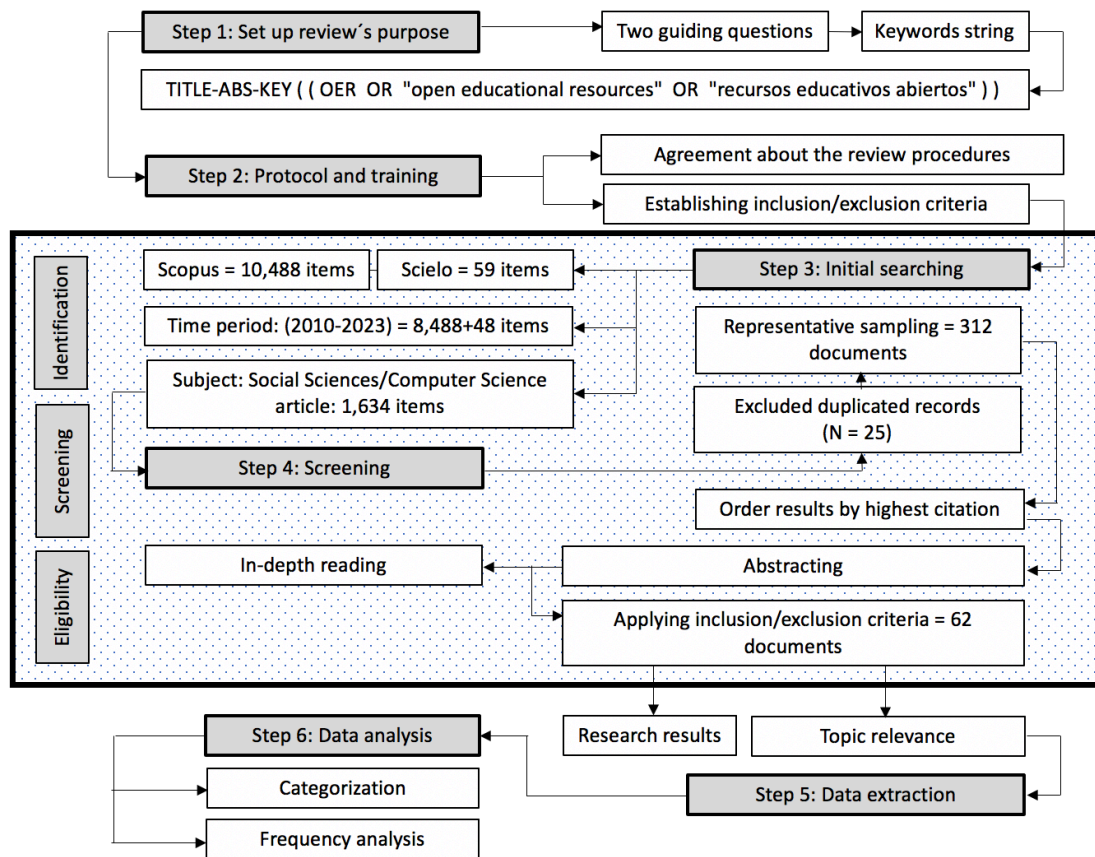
Step 1: Set up review´s purpose

Two guiding questions

Keywords string

TITLE-ABS-KEY ( ( OER OR "open educational resources" OR "recursos educativos abiertos" ) )

Step 2: Protocol and training

Agreement about the review procedures

Establishing inclusion/exclusion criteria

Identification

Scopus = 10,488 items

Scielo = 59 items

Step 3: Initial searching

Time period: (2010-2023) = 8,488+48 items

Representative sampling = 312 documents

Subject: Social Sciences/Computer Science article: 1,634 items

Excluded duplicated records (N = 25)

Screening

Step 4: Screening

Order results by highest citation

Eligibility

In-depth reading

Abstracting

Applying inclusion/exclusion criteria = 62 documents

Step 6: Data analysis

Research results

Topic relevance

Categorization

Step 5: Data extraction

Frequency analysis